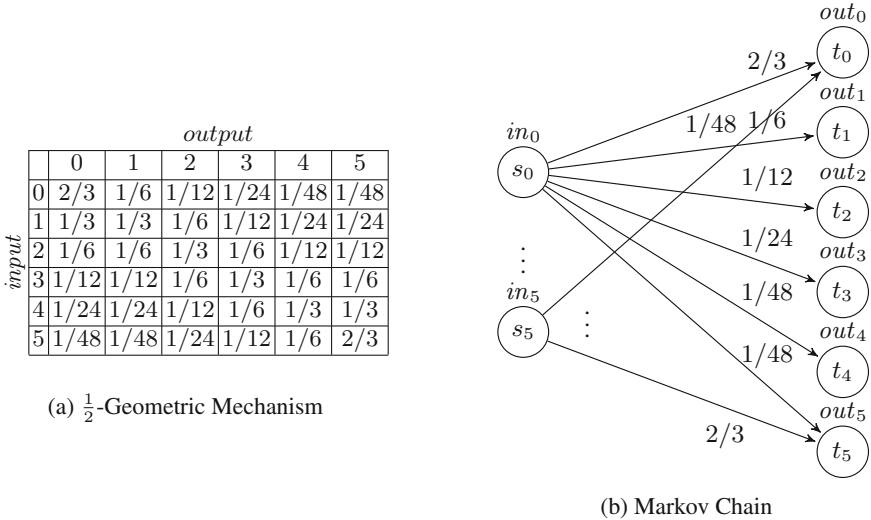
$output$

| | 0 | 1 | 2 | 3 | 4 | 5 |
|---|---|---|---|---|---|---|
| 0 | 2/3 | 1/6 | 1/12 | 1/24 | 1/48 | 1/48 |
| 1 | 1/3 | 1/3 | 1/6 | 1/12 | 1/24 | 1/24 |
| 2 | 1/6 | 1/6 | 1/3 | 1/6 | 1/12 | 1/12 |
| 3 | 1/12 | 1/12 | 1/6 | 1/3 | 1/6 | 1/6 |
| 4 | 1/24 | 1/24 | 1/12 | 1/6 | 1/3 | 1/3 |
| 5 | 1/48 | 1/48 | 1/24 | 1/12 | 1/6 | 2/3 |

$input$

(a) $\frac{1}{2}$-Geometric Mechanism

$out_0$
$t_0$
2/3
$out_1$
1/48
1/6
$t_1$
$in_0$
$s_0$
1/12
$out_2$
$t_2$
1/24
$out_3$
$t_3$
$in_5$
1/48
$out_4$
$s_5$
1/48
$t_4$
$out_5$
2/3
$t_5$

(b) Markov Chain